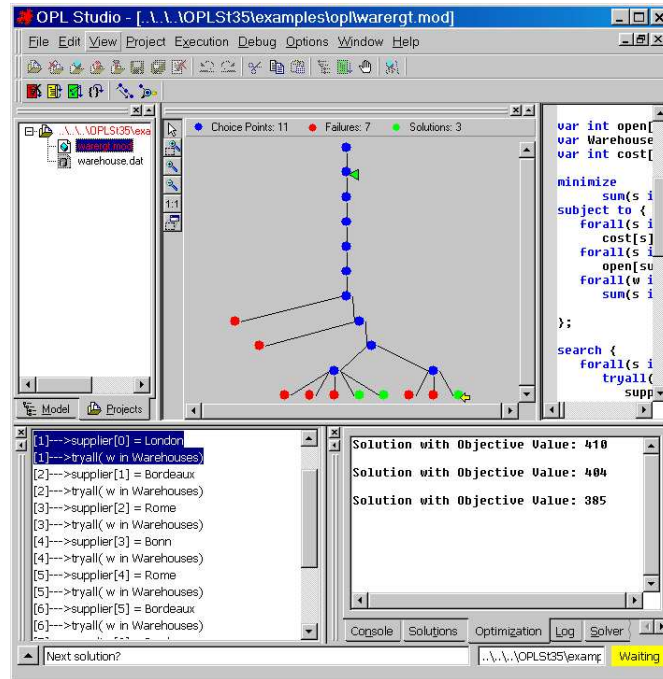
OPL Studio - [..\..\..\OPLSt35\examples\opl\warergt.mod]

File Edit View Project Execution Debug Options Window Help

..\..\..\OPLSt35\exa
warergt.mod
warehouse.dat

Model Projects

Choice Points: 11 Failures: 7 Solutions: 3

1:1

var int open[
var Warehouse
var int cost[

minimize
sum(s i
subject to {
forall(s i
cost[s]
forall(s i
open[su
forall(w i
sum(s i

};

search {
forall(s i
tryall(
supp

[1]--->supplier[0] = London
[1]--->tryall( w in Warehouses)
[2]--->supplier[1] = Bordeaux
[2]--->tryall( w in Warehouses)
[3]--->supplier[2] = Rome
[3]--->tryall( w in Warehouses)
[4]--->supplier[3] = Bonn
[4]--->tryall( w in Warehouses)
[5]--->supplier[4] = Rome
[5]--->tryall( w in Warehouses)
[6]--->supplier[5] = Bordeaux
[6]--->tryall( w in Warehouses)

Solution with Objective Value: 410

Solution with Objective Value: 404

Solution with Objective Value: 385

Console Solutions Optimization Log Solver

Next solution?

..\..\..\OPLSt35\examp

Waiting